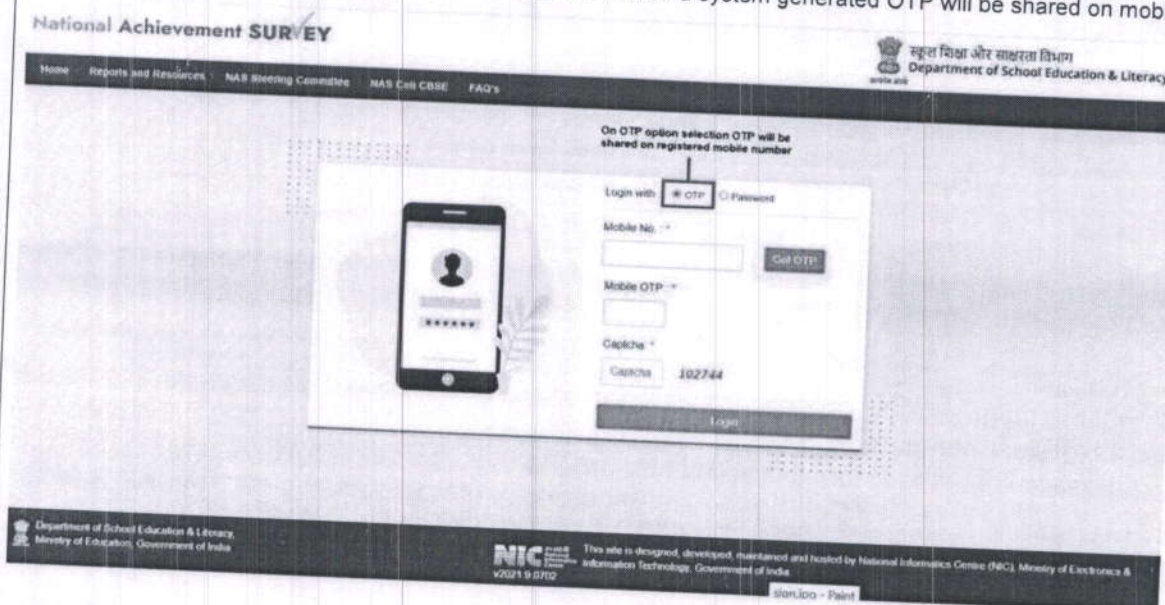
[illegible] system generated OTP will be shared on mob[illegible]

National Achievement SURVEY

स्कूल शिक्षा और साक्षरता विभाग
Department of School Education & Literacy

Home Reports and Resources NAS Steering Committee NAS Cell CBSE FAQ's

On OTP option selection OTP will be shared on registered mobile number

Login with: OTP Password

Mobile No. *

Get OTP

Mobile OTP *

Captcha *

Captcha 102744

Login

Department of School Education & Literacy, Ministry of Education, Government of India

NIC

v2021.9.0702

This site is designed, developed, maintained and hosted by National Informatics Centre (NIC), Ministry of Electronics & Information Technology, Government of India

slon.jpg - Paint